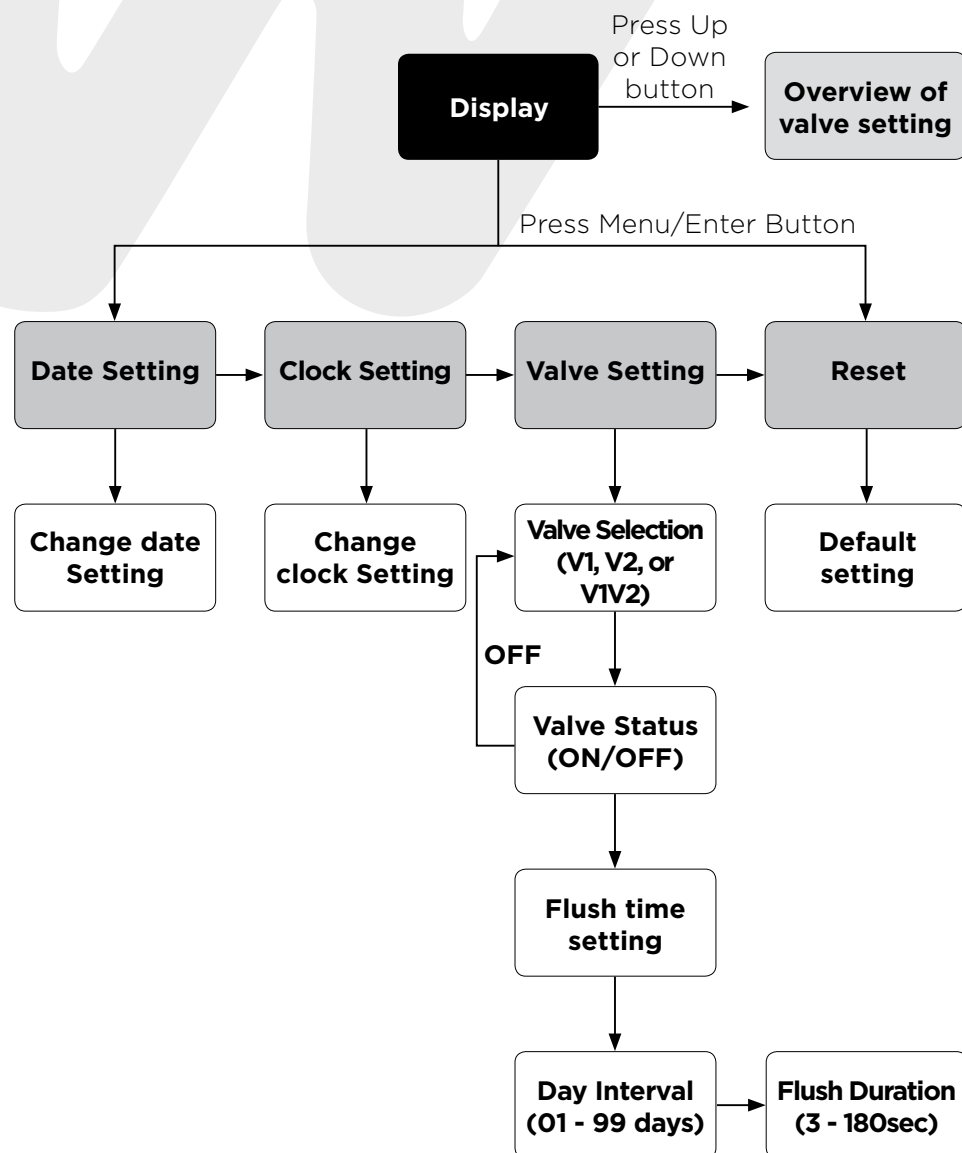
Display

Press Up or Down button

Overview of valve setting

Press Menu/Enter Button

Date Setting

Clock Setting

Valve Setting

Reset

Change date Setting

Change clock Setting

Valve Selection (V1, V2, or V1V2)

Default setting

OFF

Valve Status (ON/OFF)

Flush time setting

Day Interval (01 - 99 days)

Flush Duration (3 - 180sec)